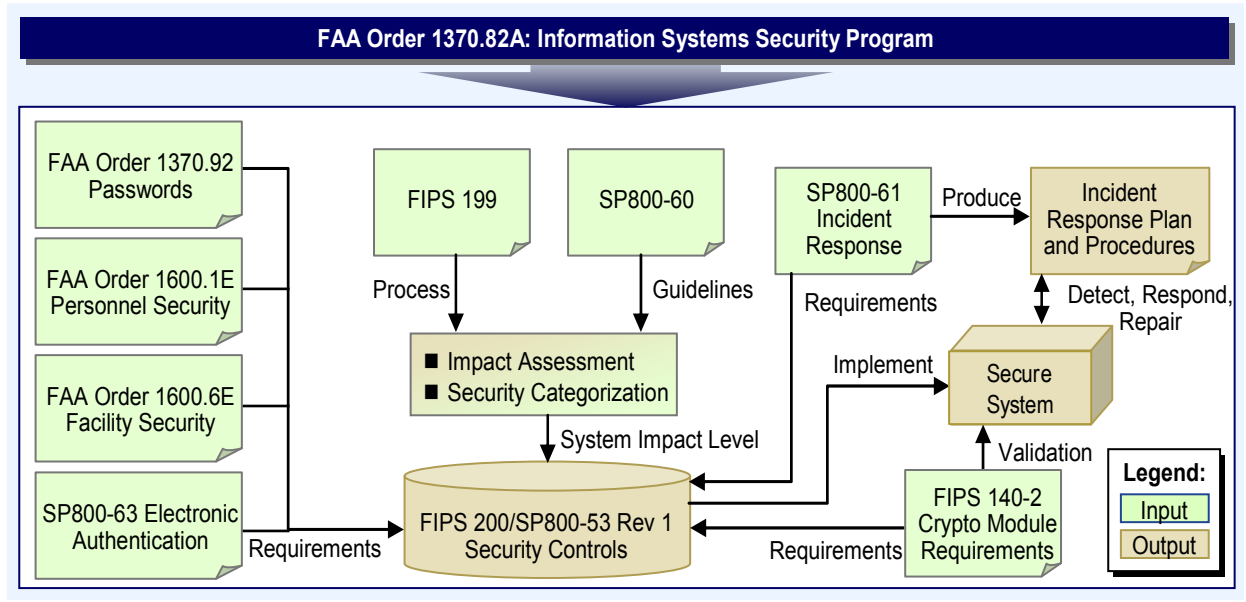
FAA Order 1370.82A: Information Systems Security Program

FAA Order 1370.92 Passwords

FAA Order 1600.1E Personnel Security

FAA Order 1600.6E Facility Security

SP800-63 Electronic Authentication

Requirements

FIPS 199

Process

SP800-60

Guidelines

■ Impact Assessment
■ Security Categorization

System Impact Level

FIPS 200/SP800-53 Rev 1 Security Controls

SP800-61 Incident Response

Requirements

Produce

Incident Response Plan and Procedures

Detect, Respond, Repair

Implement

Secure System

Validation

FIPS 140-2 Crypto Module Requirements

Requirements

Legend:
Input
Output